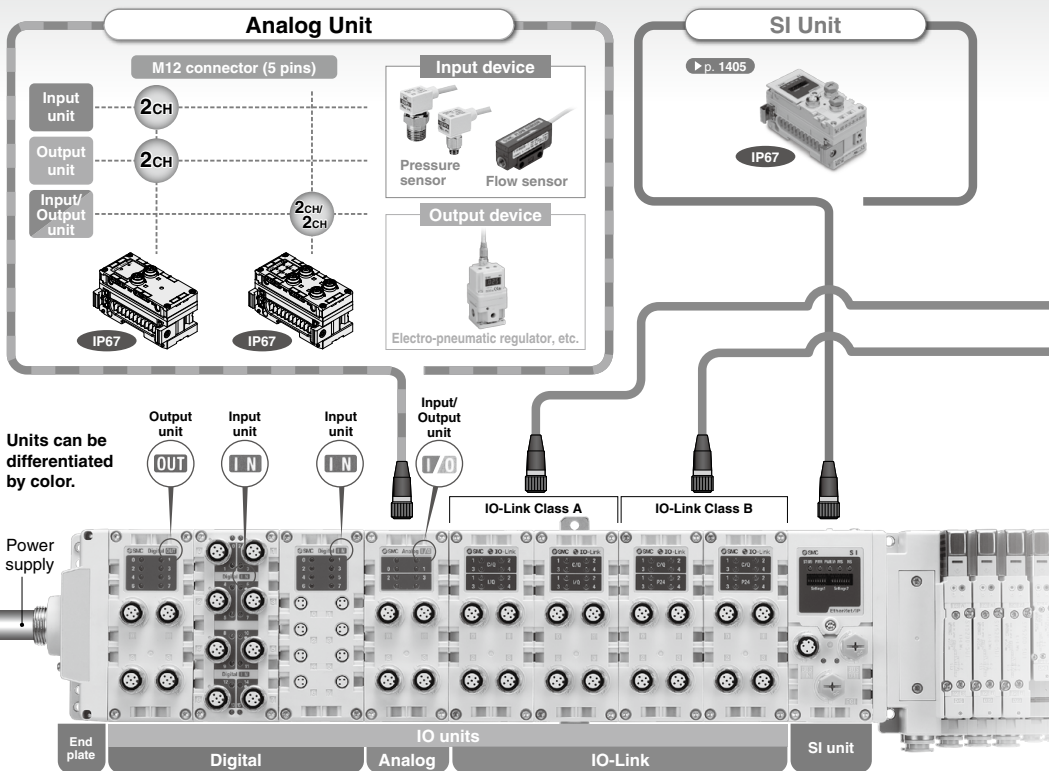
Analog Unit

M12 connector (5 pins)

Input unit
2CH

Output unit
2CH

Input/ Output unit
2CH/ 2CH

IP67
IP67

Input device

Pressure sensor
Flow sensor

Output device

Electro-pneumatic regulator, etc.

SI Unit

▶p. 1405

IP67

Units can be differentiated by color.

Output unit
OUT

Input unit
IN

Input unit
IN

Input/ Output unit
I/O

IO-Link Class A

IO-Link Class B

Power supply

SMC Digital OUT
Digital IN
SMC Digital IN
SMC Analog I/O
SMC IO-Link
C/Q
I/O
SMC IO-Link
C/Q
I/O
SMC IO-Link
C/Q
P24
SMC IO-Link
C/Q
P24
SMC SI
EtherNet/IP

End plate
IO units
Digital
Analog
IO-Link
SI unit